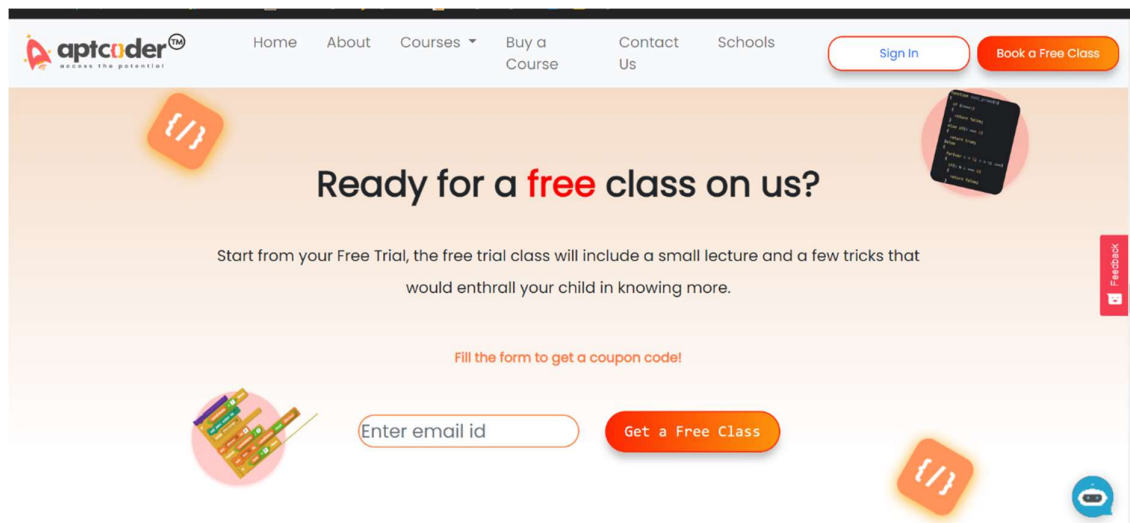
aptcoder™
access the potential

Home About Courses Buy a Course Contact Us Schools

Sign In Book a Free Class

{/}

Ready for a free class on us?

Start from your Free Trial, the free trial class will include a small lecture and a few tricks that would enthrall your child in knowing more.

Fill the form to get a coupon code!

Enter email id

Get a Free Class

{/}

Feedback